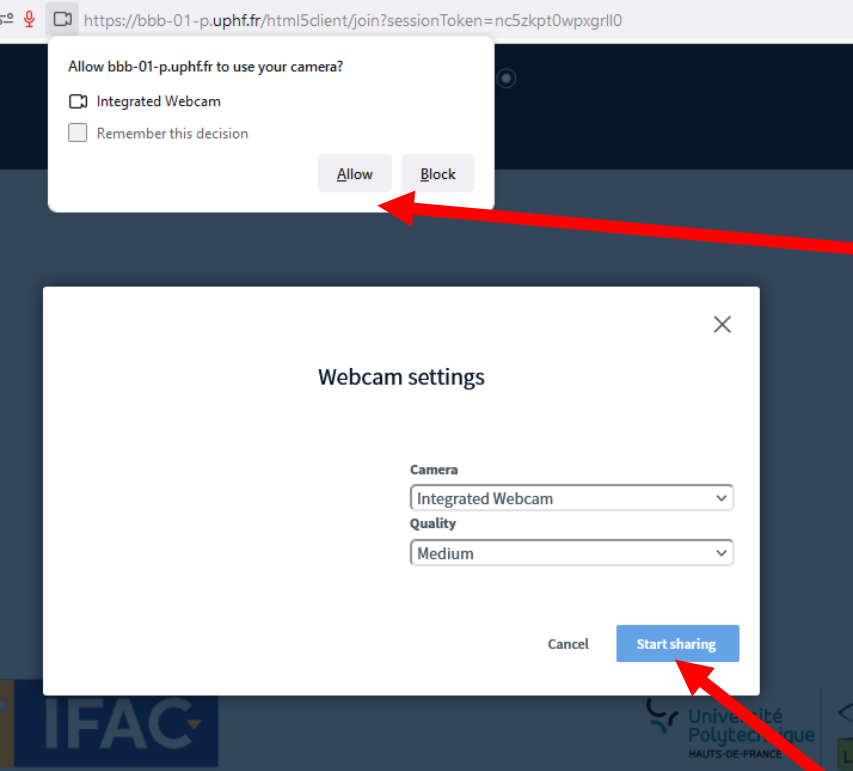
https://bbb-01-p.uphf.fr/html5client/join?sessionToken=nc5zkpt0wpxgrll0

Allow bbb-01-p.uphf.fr to use your camera?

Integrated Webcam

Remember this decision

Allow

Block

Webcam settings

Camera

Integrated Webcam

Quality

Medium

Cancel

Start sharing

IFAC

Université Polytechnique HAUTS-DE-FRANCE